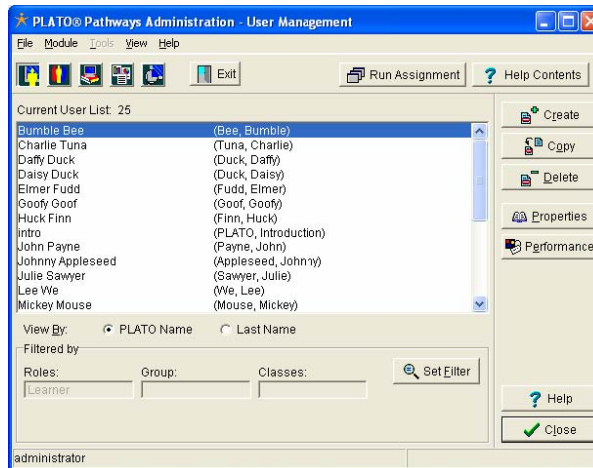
PLATO® Pathways Administration - User Management

File Module Tools View Help

Exit

Run Assignment

Help Contents

Current User List: 25

| | |
|---|---|
| Bumble Bee | (Bee, Bumble) |
| Charlie Tuna | (Tuna, Charlie) |
| Daffy Duck | (Duck, Daffy) |
| Daisy Duck | (Duck, Daisy) |
| Elmer Fudd | (Fudd, Elmer) |
| Goofy Goof | (Goof, Goofy) |
| Huck Finn | (Finn, Huck) |
| intro | (PLATO, Introduction) |
| John Payne | (Payne, John) |
| Johnny Appleseed | (Appleseed, Johnny) |
| Julie Sawyer | (Sawyer, Julie) |
| Lee We | (We, Lee) |
| Mickey Mouse | (Mouse, Mickey) |

Create

Copy

Delete

Properties

Performance

View By: PLATO Name Last Name

Filtered by

Roles: Learner

Group:

Classes:

Set Filter

Help

Close

administrator